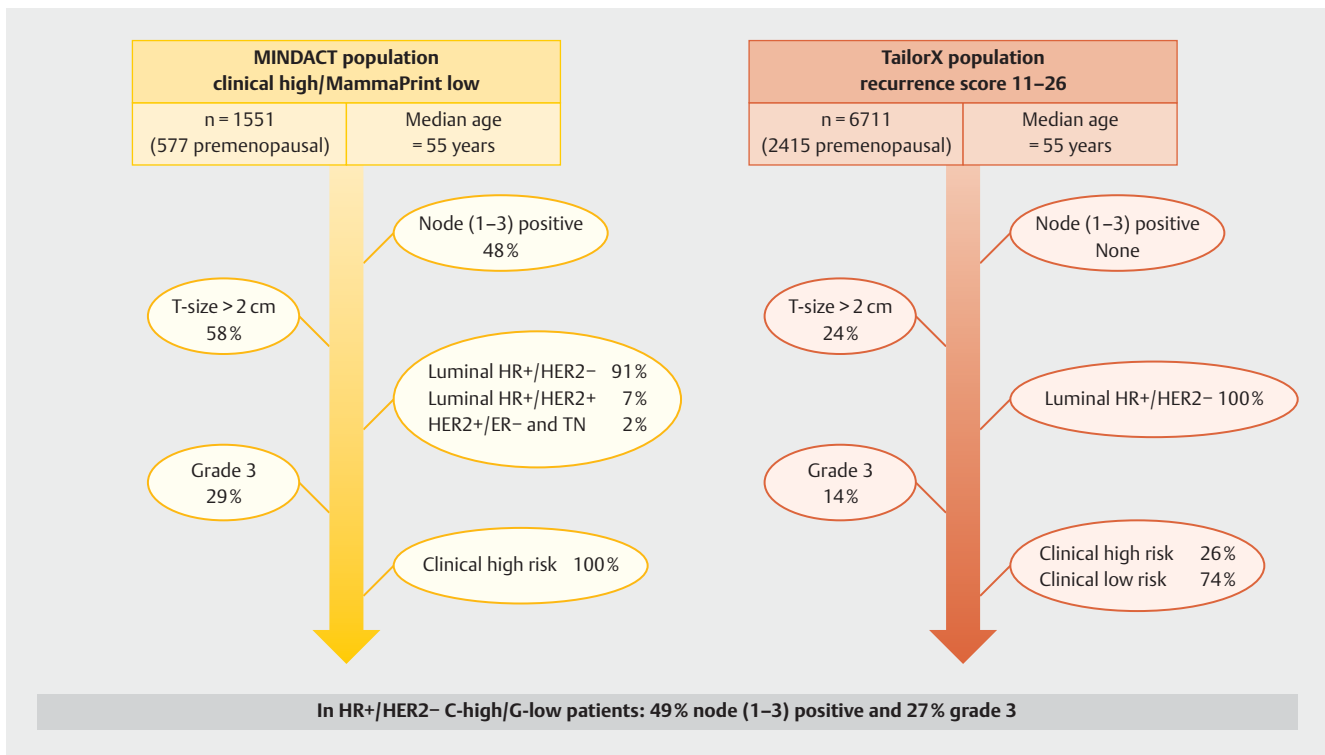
MINDACT population
clinical high/MammaPrint low

| n = 1551 (577 premenopausal) | Median age = 55 years |
|---|---|

Node (1–3) positive
48%

T-size > 2 cm
58%

Luminal HR+/HER2− 91%
Luminal HR+/HER2+ 7%
HER2+/ER− and TN 2%

Grade 3
29%

Clinical high risk 100%

TailorX population
recurrence score 11–26

| n = 6711 (2415 premenopausal) | Median age = 55 years |
|---|---|

Node (1–3) positive
None

T-size > 2 cm
24%

Luminal HR+/HER2− 100%

Grade 3
14%

Clinical high risk 26%
Clinical low risk 74%

In HR+/HER2− C-high/G-low patients: 49% node (1–3) positive and 27% grade 3